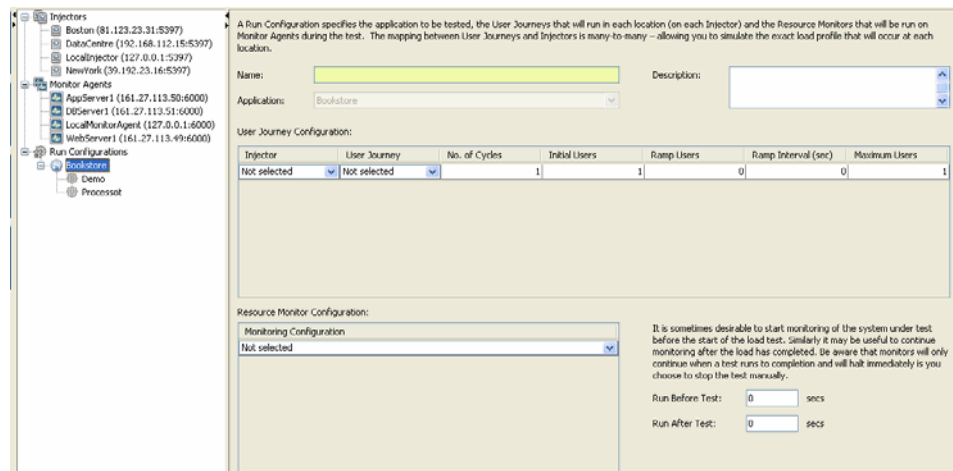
Injectors
Boston (81.123.23.31:5397)
DataCentre (192.168.112.15:5397)
LocalInjector (127.0.0.1:5397)
NewYork (39.192.23.16:5397)
Monitor Agents
AppServer1 (161.27.113.50:6000)
DBServer1 (161.27.113.51:6000)
LocalMonitorAgent (127.0.0.1:6000)
WebServer1 (161.27.113.49:6000)
Run Configurations
Bookstore
Demo
Processot

A Run Configuration specifies the application to be tested, the User Journeys that will run in each location (on each Injector) and the Resource Monitors that will be run on Monitor Agents during the test. The mapping between User Journeys and Injectors is many-to-many – allowing you to simulate the exact load profile that will occur at each location.

Name:
Description:
Application: Bookstore

User Journey Configuration:

| Injector | User Journey | No. of Cycles | Initial Users | Ramp Users | Ramp Interval (sec) | Maximum Users |
|---|---|---|---|---|---|---|
| Not selected | Not selected | 1 | 1 | 0 | 0 | 1 |

Resource Monitor Configuration:

| Monitoring Configuration |
|---|
| Not selected |

It is sometimes desirable to start monitoring of the system under test before the start of the load test. Similarly it may be useful to continue monitoring after the load has completed. Be aware that monitors will only continue when a test runs to completion and will halt immediately is you choose to stop the test manually.

Run Before Test: 0 secs
Run After Test: 0 secs